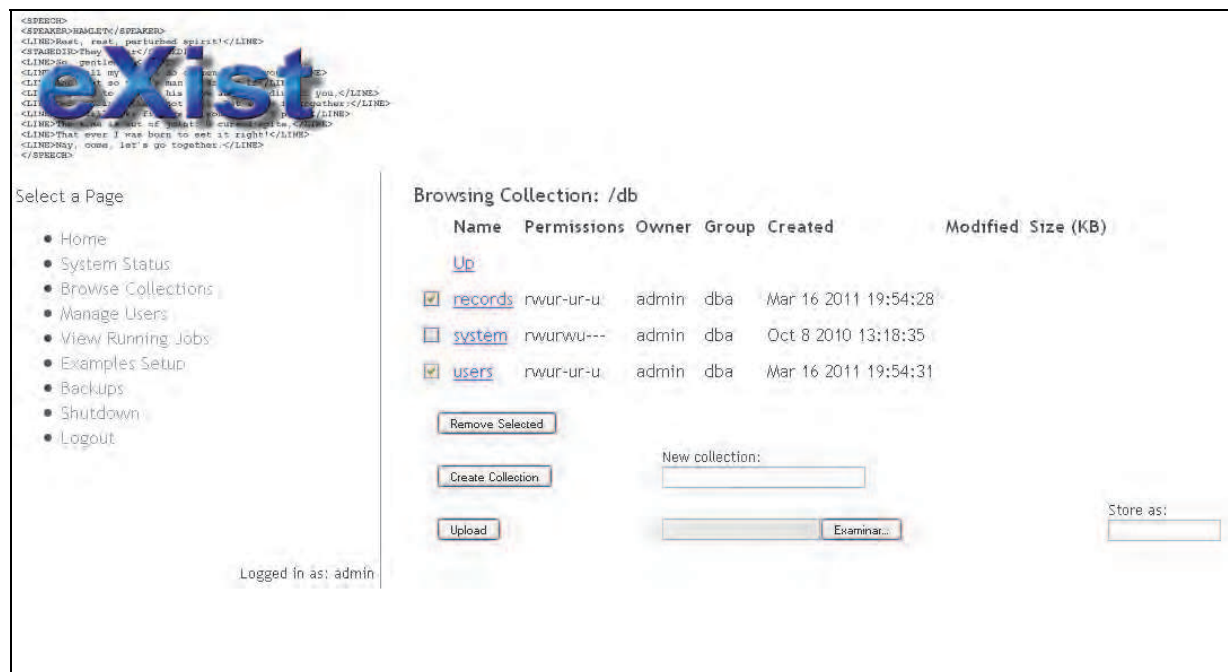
<SPEECH>
<SPEAKER>HAMLET</SPEAKER>
<LINE>Rest, rest, perturbed spirit!</LINE>
<STAGEDIR>They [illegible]</STAGEDIR>
<LINE>So, gentle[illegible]
<LINE>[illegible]
<LINE>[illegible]
<LINE>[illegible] you,</LINE>
<LINE>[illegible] together;</LINE>
<LINE>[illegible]</LINE>
<LINE>The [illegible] cursed spite,</LINE>
<LINE>That ever I was born to set it right!</LINE>
<LINE>Nay, come, let's go together.</LINE>
</SPEECH>

eXist

Select a Page

- Home
- System Status
- Browse Collections
- Manage Users
- View Running Jobs
- Examples Setup
- Backups
- Shutdown
- Logout

Logged in as: admin

Browsing Collection: /db

| | Name | Permissions | Owner | Group | Created | Modified | Size (KB) |
|---|---|---|---|---|---|---|---|
| | Up | | | | | | |
| ☑ | records | rwur-ur-u | admin | dba | Mar 16 2011 19:54:28 | | |
| ☐ | system | rwurwu--- | admin | dba | Oct 8 2010 13:18:35 | | |
| ☑ | users | rwur-ur-u | admin | dba | Mar 16 2011 19:54:31 | | |

Remove Selected

Create Collection

New collection:

Upload

Examinar...

Store as: